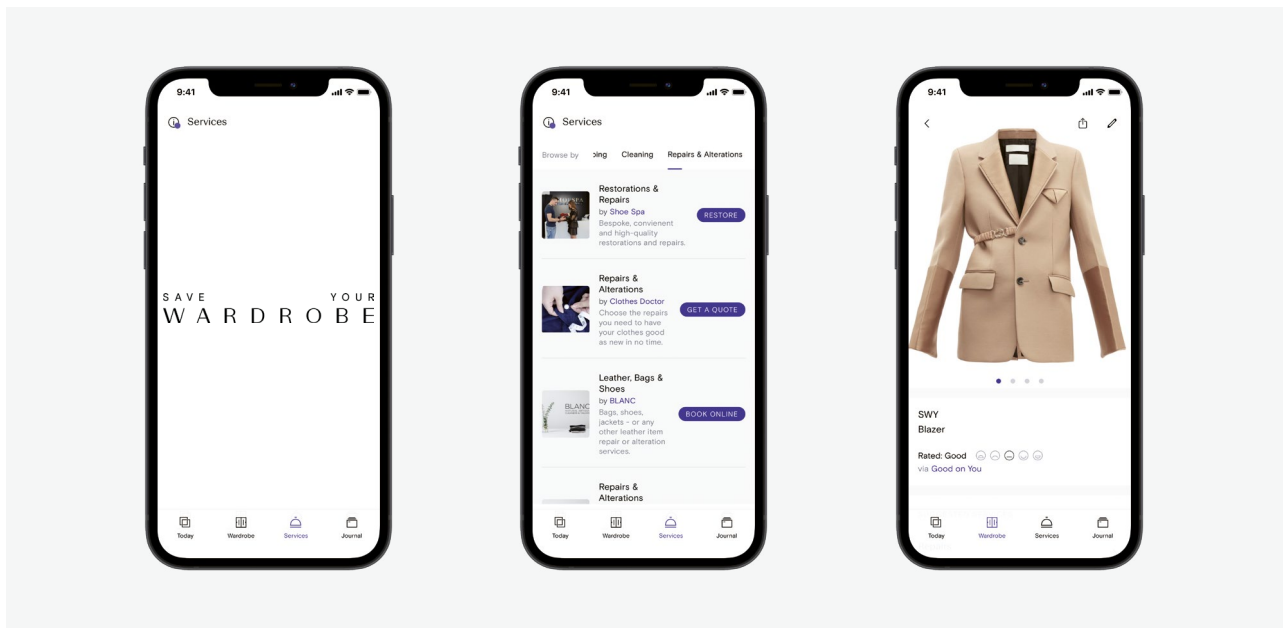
9:41

Services

SAVE YOUR
WARDROBE

Today Wardrobe Services Journal

9:41

Services

Browse by ping Cleaning Repairs & Alterations

Restorations & Repairs
by Shoe Spa
Bespoke, convienent and high-quality restorations and repairs.
RESTORE

Repairs & Alterations
by Clothes Doctor
Choose the repairs you need to have your clothes good as new in no time.
GET A QUOTE

Leather, Bags & Shoes
by BLANC
Bags, shoes, jackets – or any other leather item repair or alteration services.
BOOK ONLINE

Repairs & Alterations

Today Wardrobe Services Journal

9:41

SWY
Blazer

Rated: Good
via Good on You

Today Wardrobe Services Journal